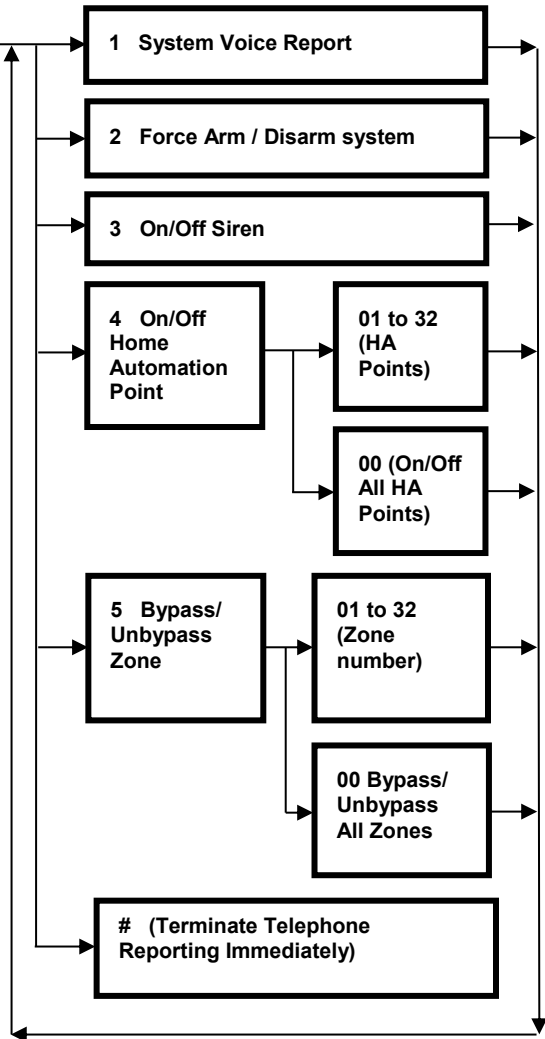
1 System Voice Report

2 Force Arm / Disarm system

3 On/Off Siren

4 On/Off Home Automation Point

01 to 32 (HA Points)

00 (On/Off All HA Points)

5 Bypass/ Unbypass Zone

01 to 32 (Zone number)

00 Bypass/ Unbypass All Zones

# (Terminate Telephone Reporting Immediately)